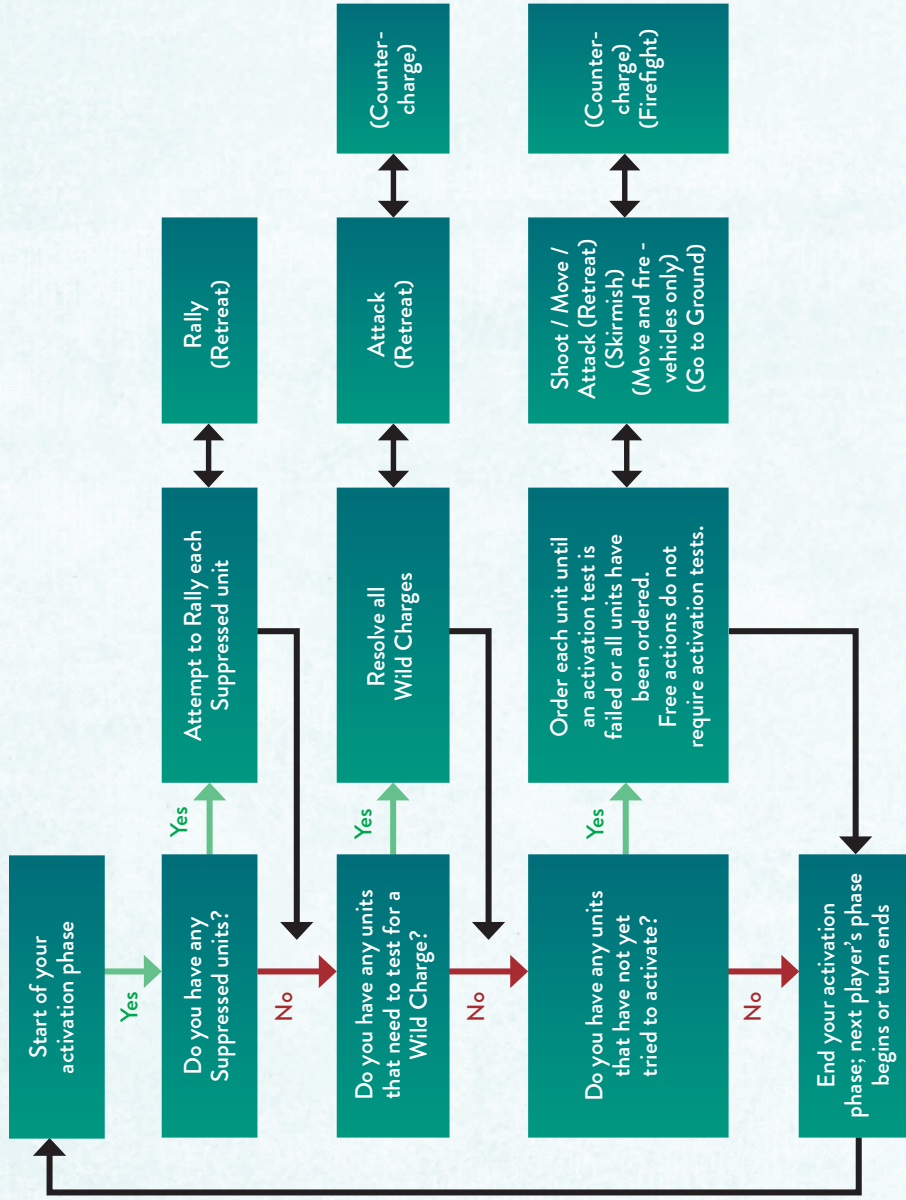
Start of your activation phase

Yes

Do you have any Suppressed units?

Yes

Attempt to Rally each Suppressed unit

Rally (Retreat)

No

Do you have any units that need to test for a Wild Charge?

Yes

Resolve all Wild Charges

Attack (Retreat)

(Counter-charge)

No

Do you have any units that have not yet tried to activate?

Yes

Order each unit until an activation test is failed or all units have been ordered. Free actions do not require activation tests.

Shoot / Move / Attack (Retreat) (Skirmish) (Move and fire - vehicles only) (Go to Ground)

(Counter-charge) (Firefight)

No

End your activation phase; next player's phase begins or turn ends